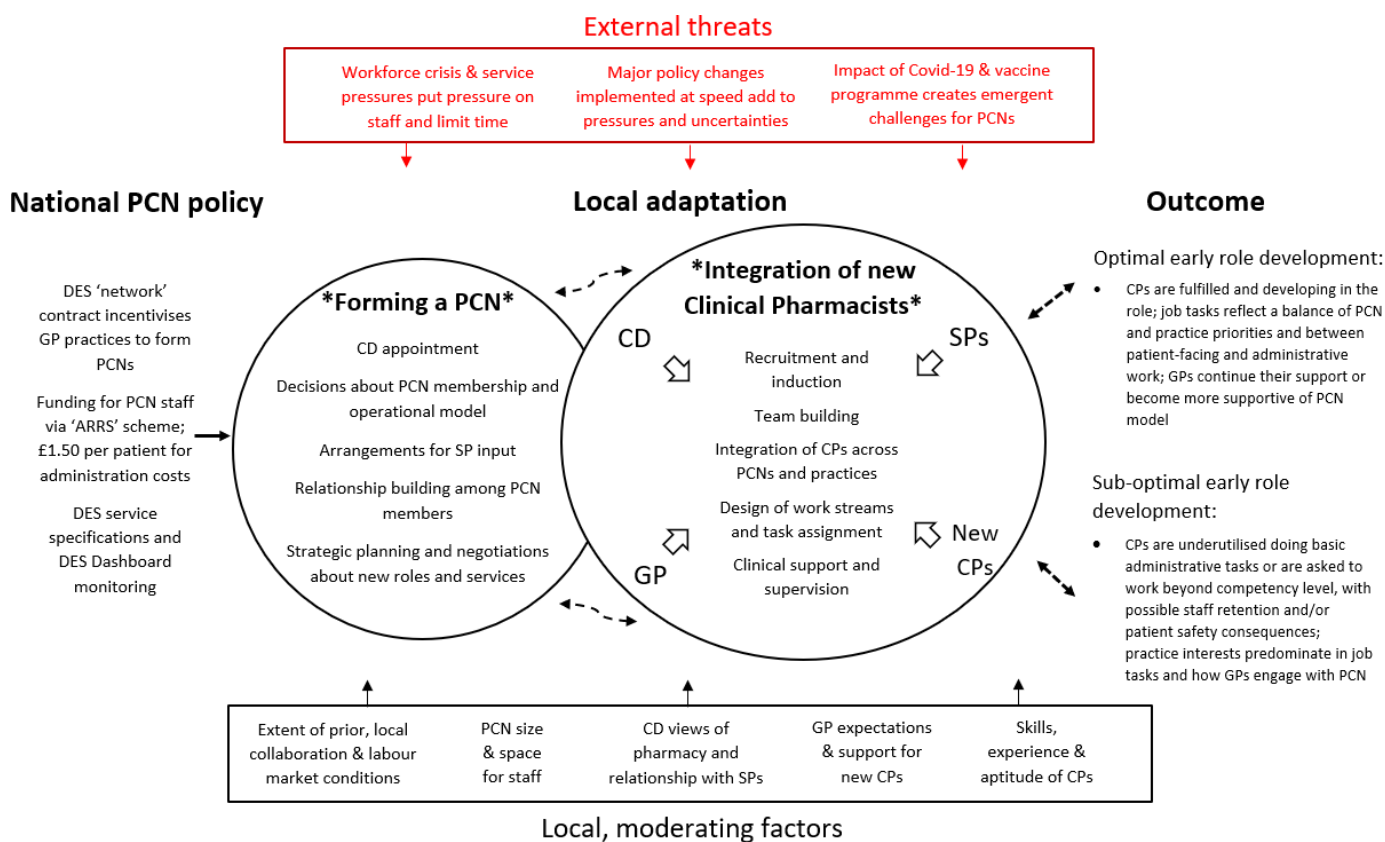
External threats

Workforce crisis & service pressures put pressure on staff and limit time

Major policy changes implemented at speed add to pressures and uncertainties

Impact of Covid-19 & vaccine programme creates emergent challenges for PCNs

National PCN policy

Local adaptation

Outcome

DES 'network' contract incentivises GP practices to form PCNs

Funding for PCN staff via 'ARRS' scheme; £1.50 per patient for administration costs

DES service specifications and DES Dashboard monitoring

*Forming a PCN*

CD appointment

Decisions about PCN membership and operational model

Arrangements for SP input

Relationship building among PCN members

Strategic planning and negotiations about new roles and services

*Integration of new Clinical Pharmacists*

CD

SPs

GP

New CPs

Recruitment and induction

Team building

Integration of CPs across PCNs and practices

Design of work streams and task assignment

Clinical support and supervision

Optimal early role development:

• CPs are fulfilled and developing in the role; job tasks reflect a balance of PCN and practice priorities and between patient-facing and administrative work; GPs continue their support or become more supportive of PCN model

Sub-optimal early role development:

• CPs are underutilised doing basic administrative tasks or are asked to work beyond competency level, with possible staff retention and/or patient safety consequences; practice interests predominate in job tasks and how GPs engage with PCN

Extent of prior, local collaboration & labour market conditions

PCN size & space for staff

CD views of pharmacy and relationship with SPs

GP expectations & support for new CPs

Skills, experience & aptitude of CPs

Local, moderating factors